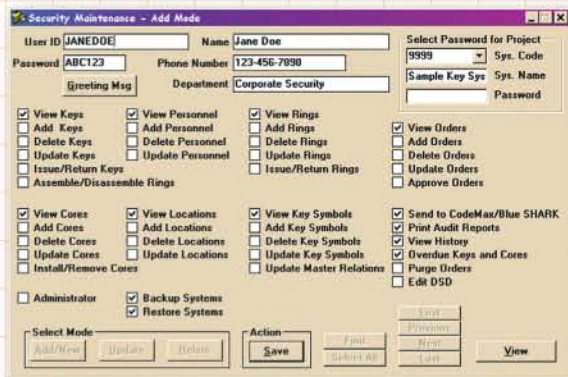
Security Maintenance - Add Mode

User ID JANEDOE
Name Jane Doe
Password ABC123
Phone Number 123-456-7890
Greeting Msg
Department Corporate Security

Select Password for Project
9999 Sys. Code
Sample Key Sys Sys. Name
Password

View Keys
Add Keys
Delete Keys
Update Keys
Issue/Return Keys
Assemble/Disassemble Rings

View Personnel
Add Personnel
Delete Personnel
Update Personnel

View Rings
Add Rings
Delete Rings
Update Rings
Issue/Return Rings

View Orders
Add Orders
Delete Orders
Update Orders
Approve Orders

View Cores
Add Cores
Delete Cores
Update Cores
Install/Remove Cores

View Locations
Add Locations
Delete Locations
Update Locations

View Key Symbols
Add Key Symbols
Delete Key Symbols
Update Key Symbols
Update Master Relations

Send to CodeMax/Blue SHARK
Print Audit Reports
View History
Overdue Keys and Cores
Purge Orders
Edit DSD

Administrator
Backup Systems
Restore Systems

Select Mode
Add/New
Update
Delete

Action
Save

Find
Select All

First
Previous
Next
Last

View